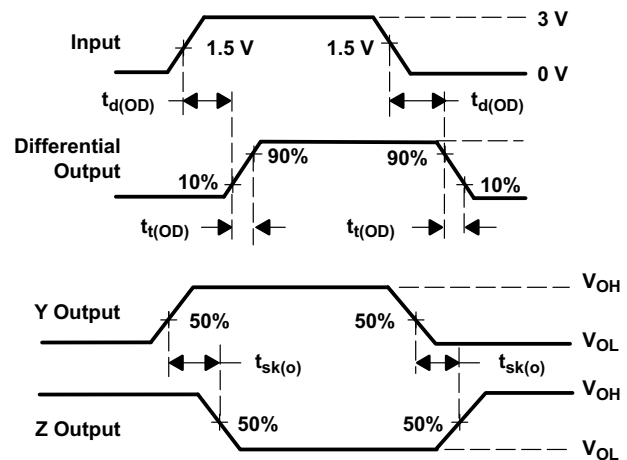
3 V

Input

1.5 V

1.5 V

0 V

$t_{d(OD)}$

$t_{d(OD)}$

Differential Output

90%

90%

10%

10%

$t_{t(OD)}$

$t_{t(OD)}$

Y Output

$V_{OH}$

50%

50%

$V_{OL}$

$t_{sk(o)}$

$t_{sk(o)}$

$V_{OH}$

Z Output

50%

50%

$V_{OL}$